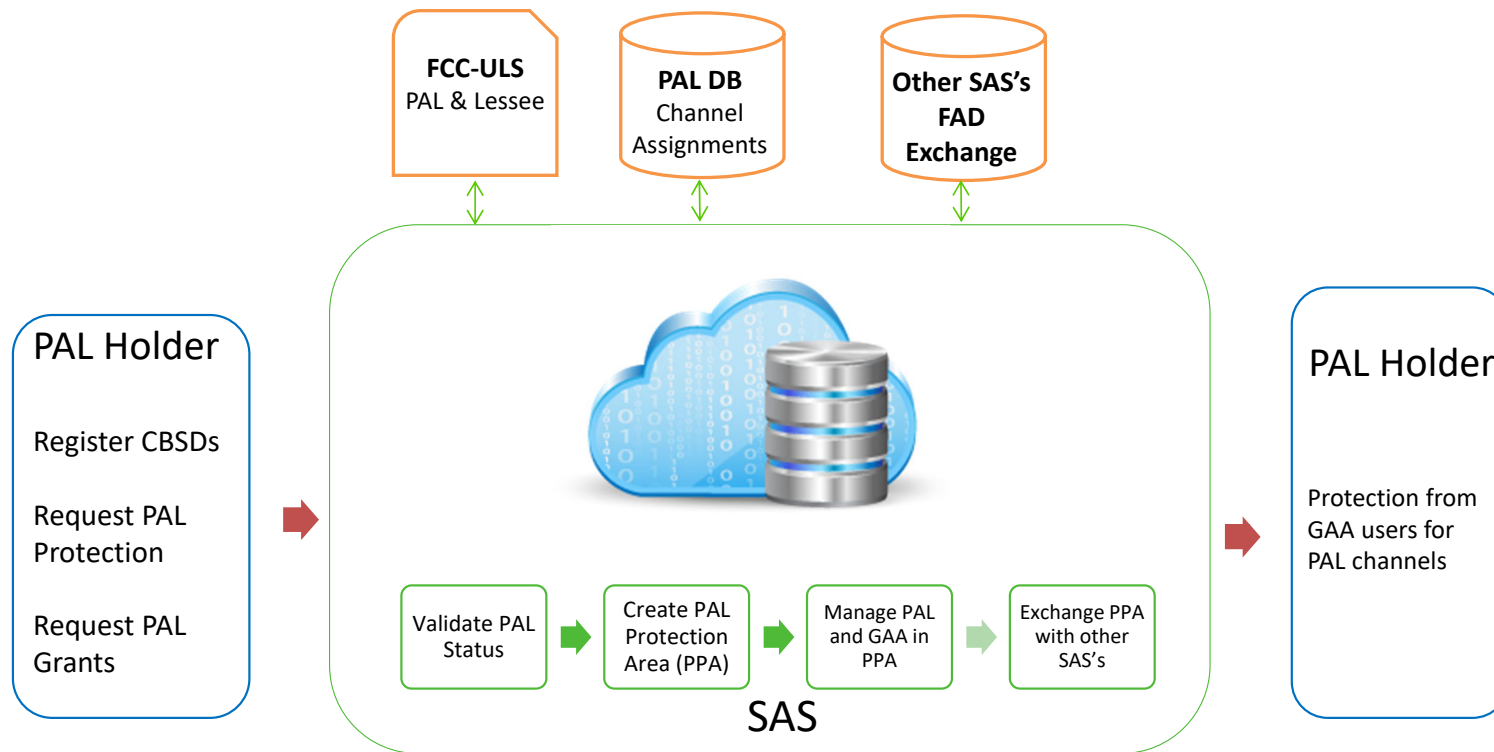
FCC-ULS
PAL & Lessee

PAL DB
Channel Assignments

Other SAS's
FAD
Exchange

PAL Holder

Register CBSDs

Request PAL Protection

Request PAL Grants

Validate PAL Status

Create PAL Protection Area (PPA)

Manage PAL and GAA in PPA

Exchange PPA with other SAS's

SAS

PAL Holder

Protection from GAA users for PAL channels